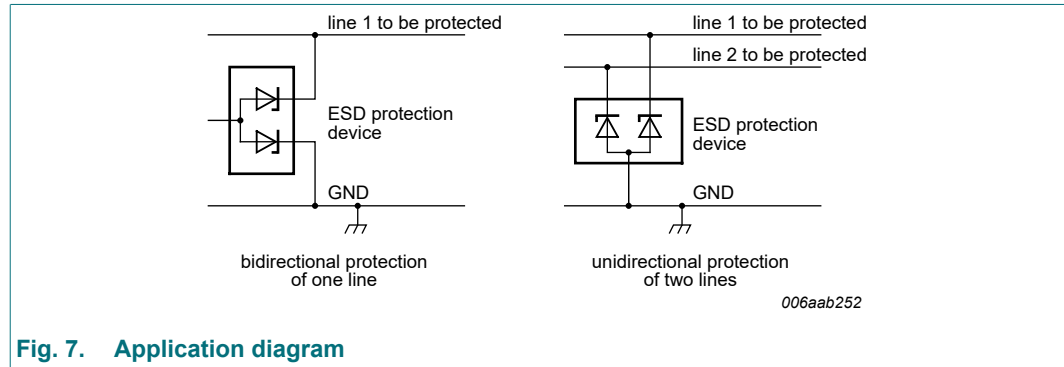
line 1 to be protected

ESD protection device

GND

bidirectional protection of one line

line 1 to be protected

line 2 to be protected

ESD protection device

GND

unidirectional protection of two lines

006aab252

Fig. 7. Application diagram